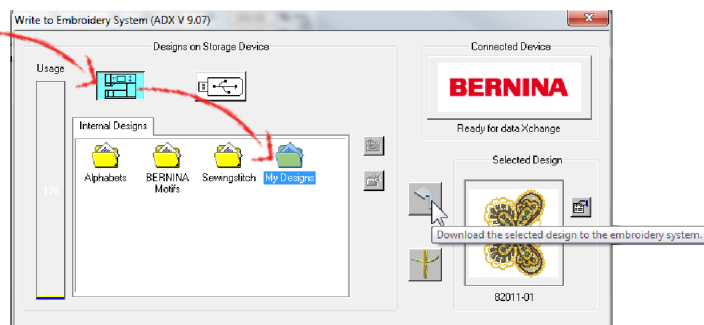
Write to Embroidery System (ADX V 9.07)

Designs on Storage Device

Usage

Internal Designs

Alphabets

BERNINA Motifs

Sewingstitch

My Designs

1%

Connected Device

BERNINA

Ready for data Xchange

Selected Design

Download the selected design to the embroidery system.

82011-01